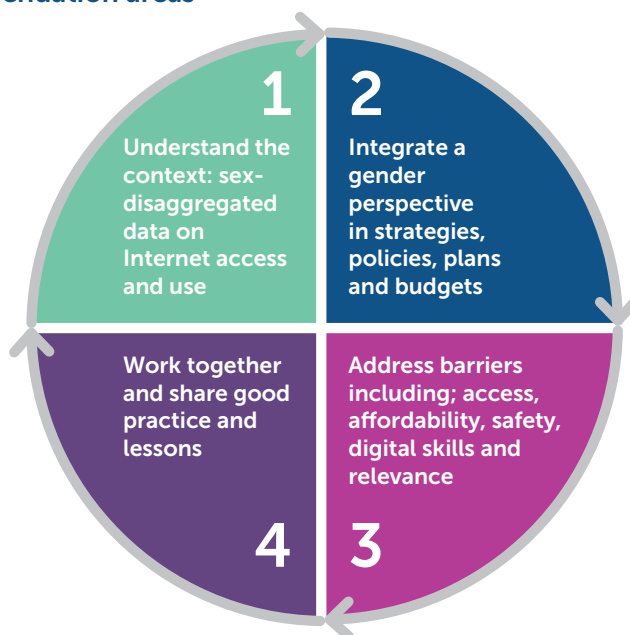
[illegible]endation areas

1

Understand the context: sex-disaggregated data on Internet access and use

2

Integrate a gender perspective in strategies, policies, plans and budgets

Work together and share good practice and lessons

4

Address barriers including; access, affordability, safety, digital skills and relevance

3